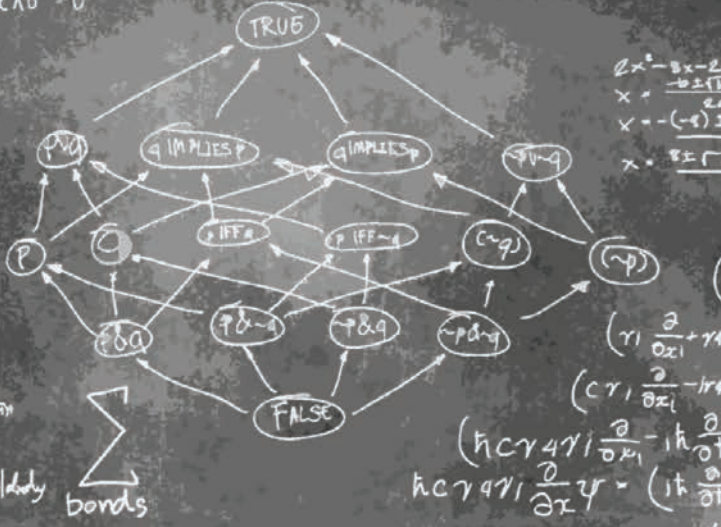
TRUE

p v q

q IMPLIES p

q IMPLIES p

p v ~q

p

q

p IFF q

p IFF ~q

(~q)

(~p)

p&q

p&~q

~p&q

~p&~q

FALSE

$\sum$

bonds

$2x^2 - 3x - 2$

$x = \frac{-b \pm \sqrt{}}{2}$

$x = -(-3) \pm$

$x = \frac{3 \pm \sqrt{}}{}$

$(\gamma_1 \frac{\partial}{\partial x_1} + \gamma$

$(c\gamma_1 \frac{\partial}{\partial x_1} - i$

$(\hbar c \gamma_4 \gamma_1 \frac{\partial}{\partial x_1} - i\hbar \frac{\partial}{\partial}$

$\hbar c \gamma_4 \gamma_1 \frac{\partial}{\partial x} \psi = (i\hbar \frac{\partial}{\partial}$